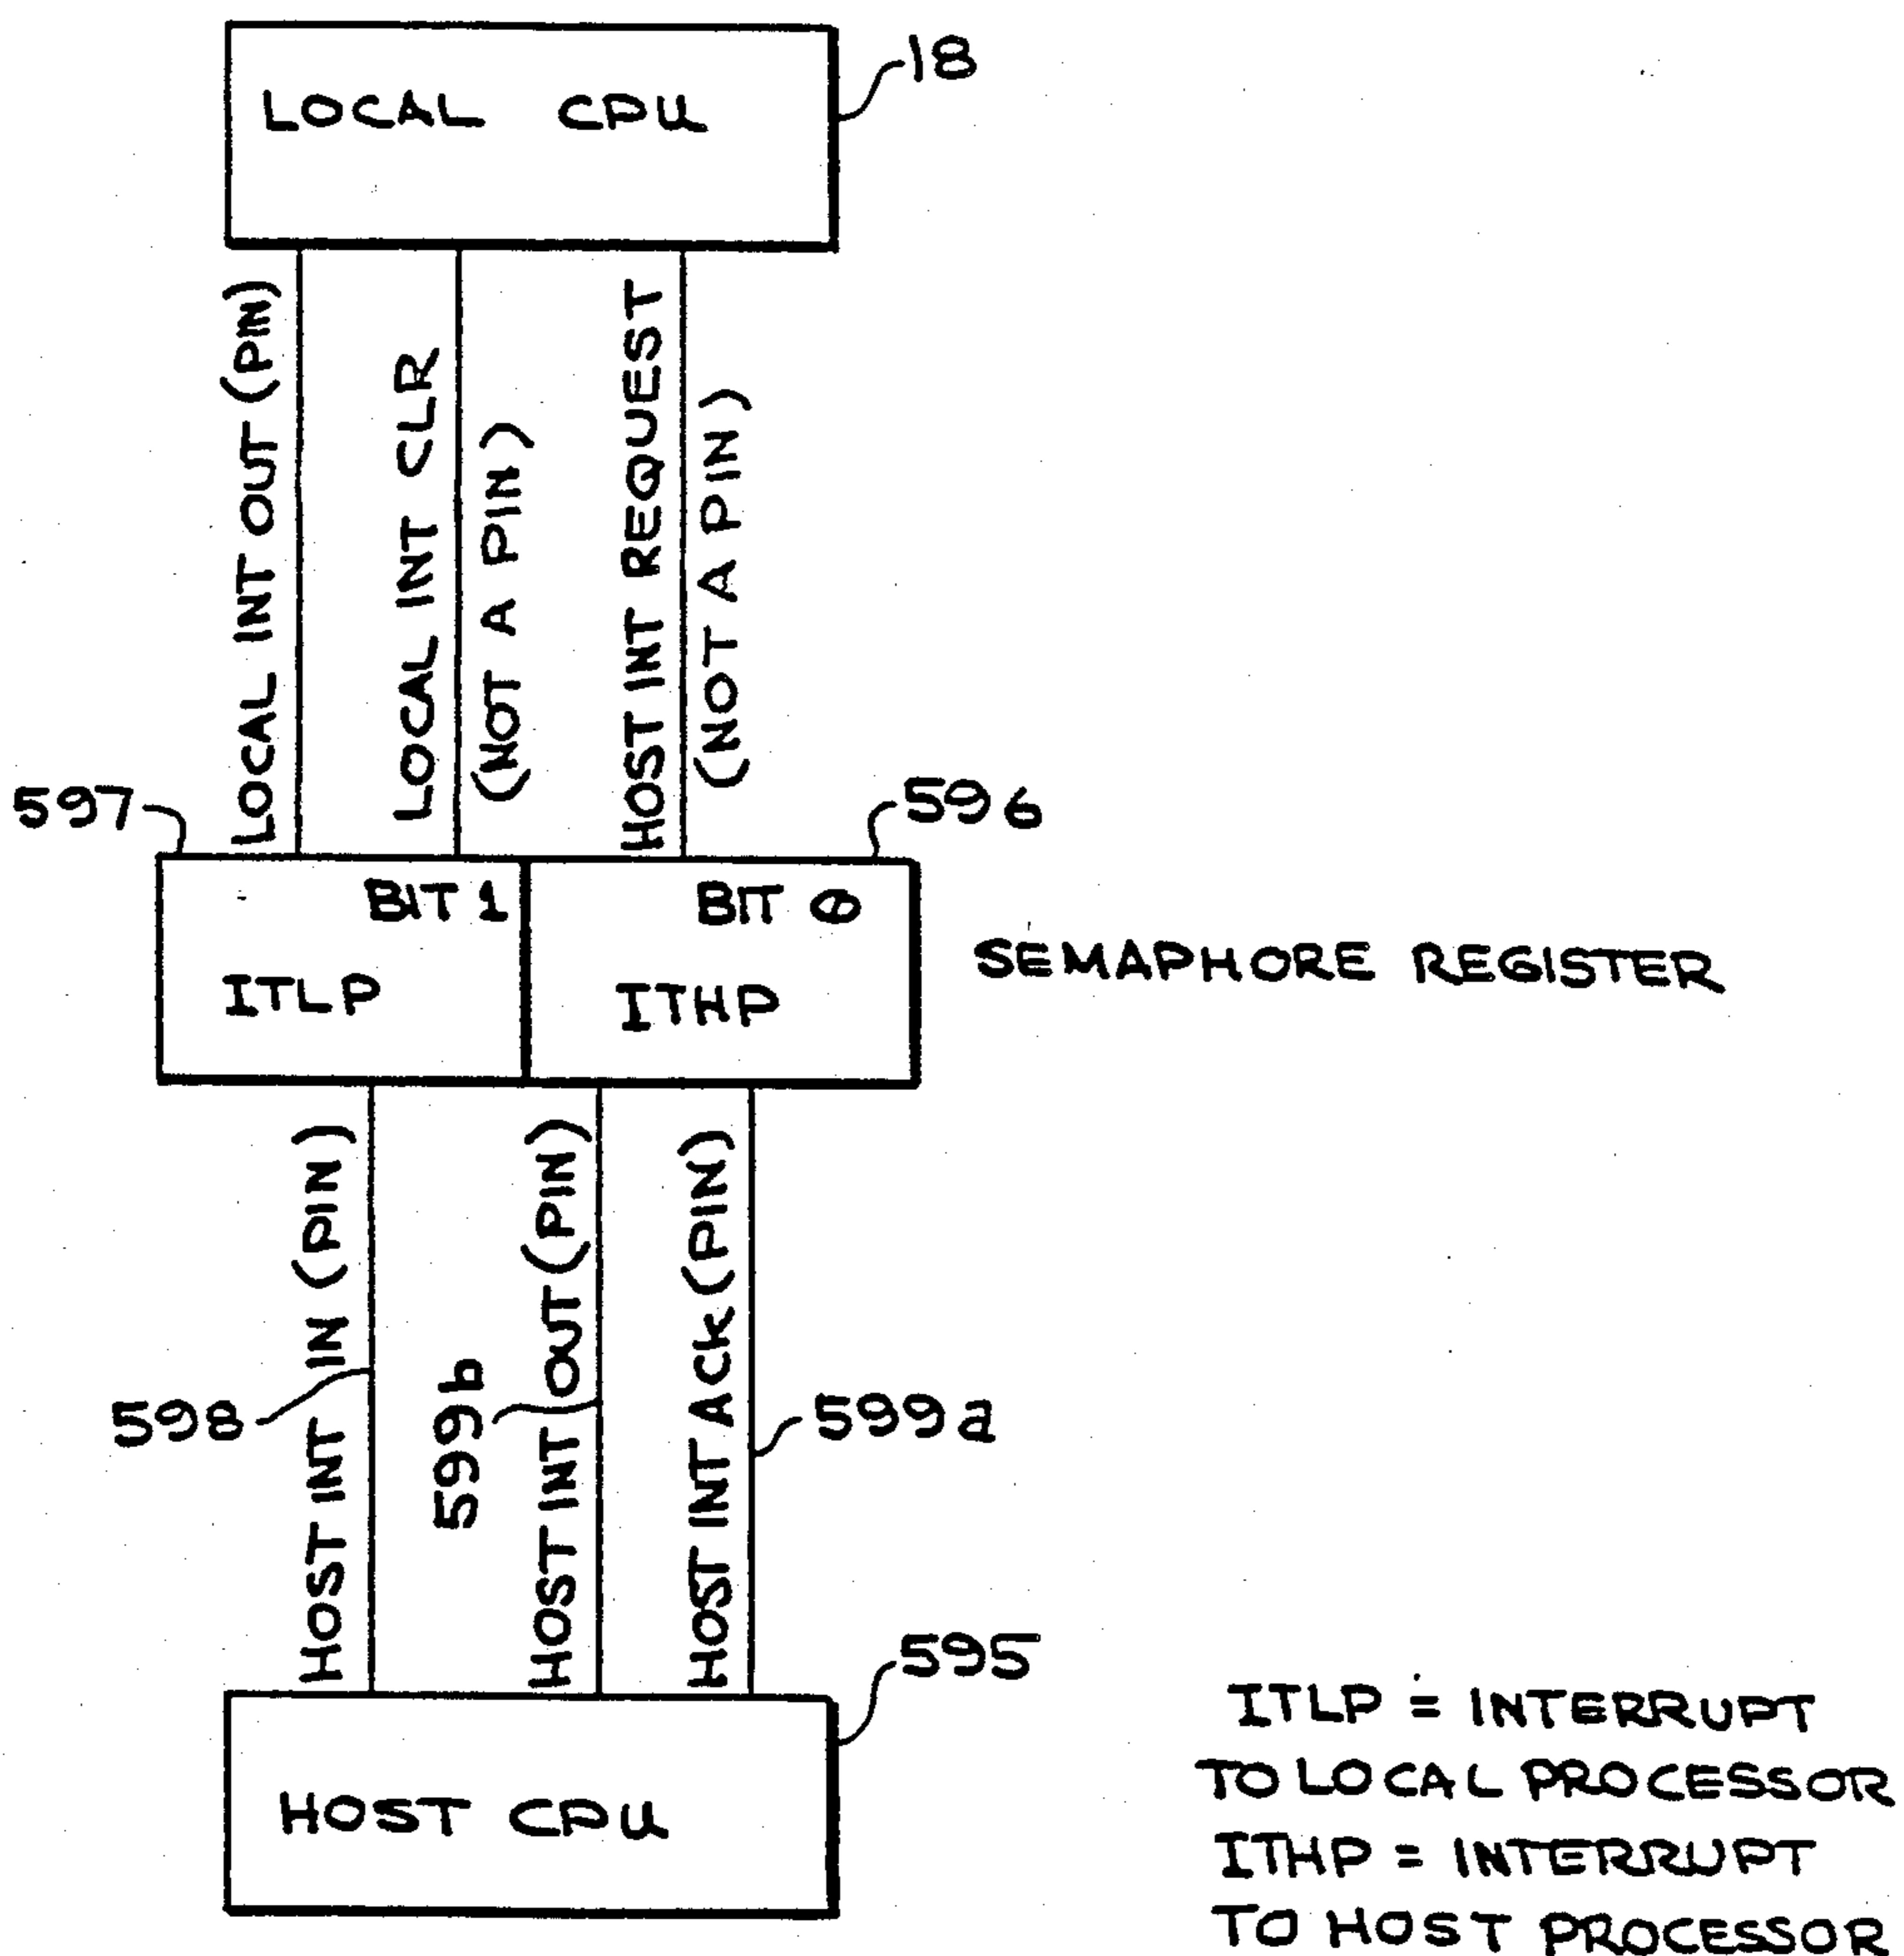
LOCAL CPU
18
LOCAL INT OUT (PIN)
LOCAL INT CLR
(NOT A PIN)
HOST INT REQUEST
(NOT A PIN)
597
596
BIT 1
ITLP
BIT Ø
ITHP
SEMAPHORE REGISTER
HOST INT IN (PIN)
599b
HOST INT OUT (PIN)
HOST INT ACK (PIN)
598
599a
595
HOST CPU
ITLP = INTERRUPT TO LOCAL PROCESSOR
ITHP = INTERRUPT TO HOST PROCESSOR